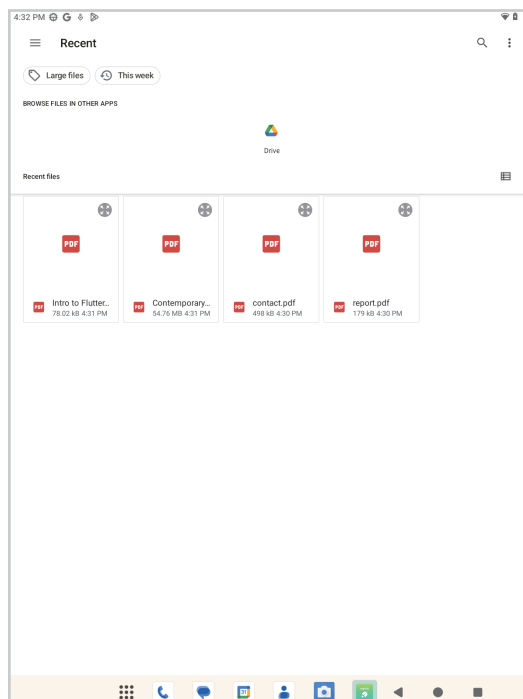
4:32 PM

Recent

Large files
This week

BROWSE FILES IN OTHER APPS

Drive

Recent files

PDF
PDF
Intro to Flutter...
78.02 kB 4:31 PM

PDF
PDF
Contemporary...
54.76 MB 4:31 PM

PDF
PDF
contact.pdf
498 kB 4:30 PM

PDF
PDF
report.pdf
179 kB 4:30 PM

31